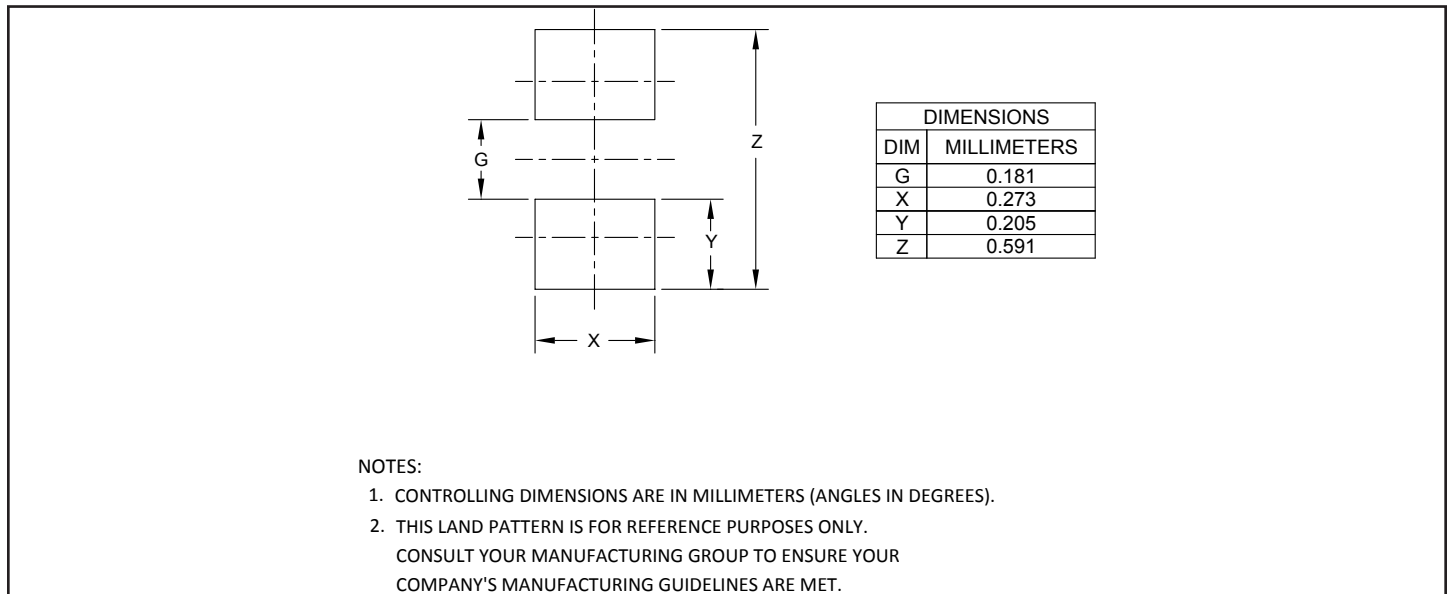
G

Z

Y

X

| DIMENSIONS | |
|---|---|
| DIM | MILLIMETERS |
| G | 0.181 |
| X | 0.273 |
| Y | 0.205 |
| Z | 0.591 |

NOTES:
1. CONTROLLING DIMENSIONS ARE IN MILLIMETERS (ANGLES IN DEGREES).
2. THIS LAND PATTERN IS FOR REFERENCE PURPOSES ONLY. CONSULT YOUR MANUFACTURING GROUP TO ENSURE YOUR COMPANY'S MANUFACTURING GUIDELINES ARE MET.